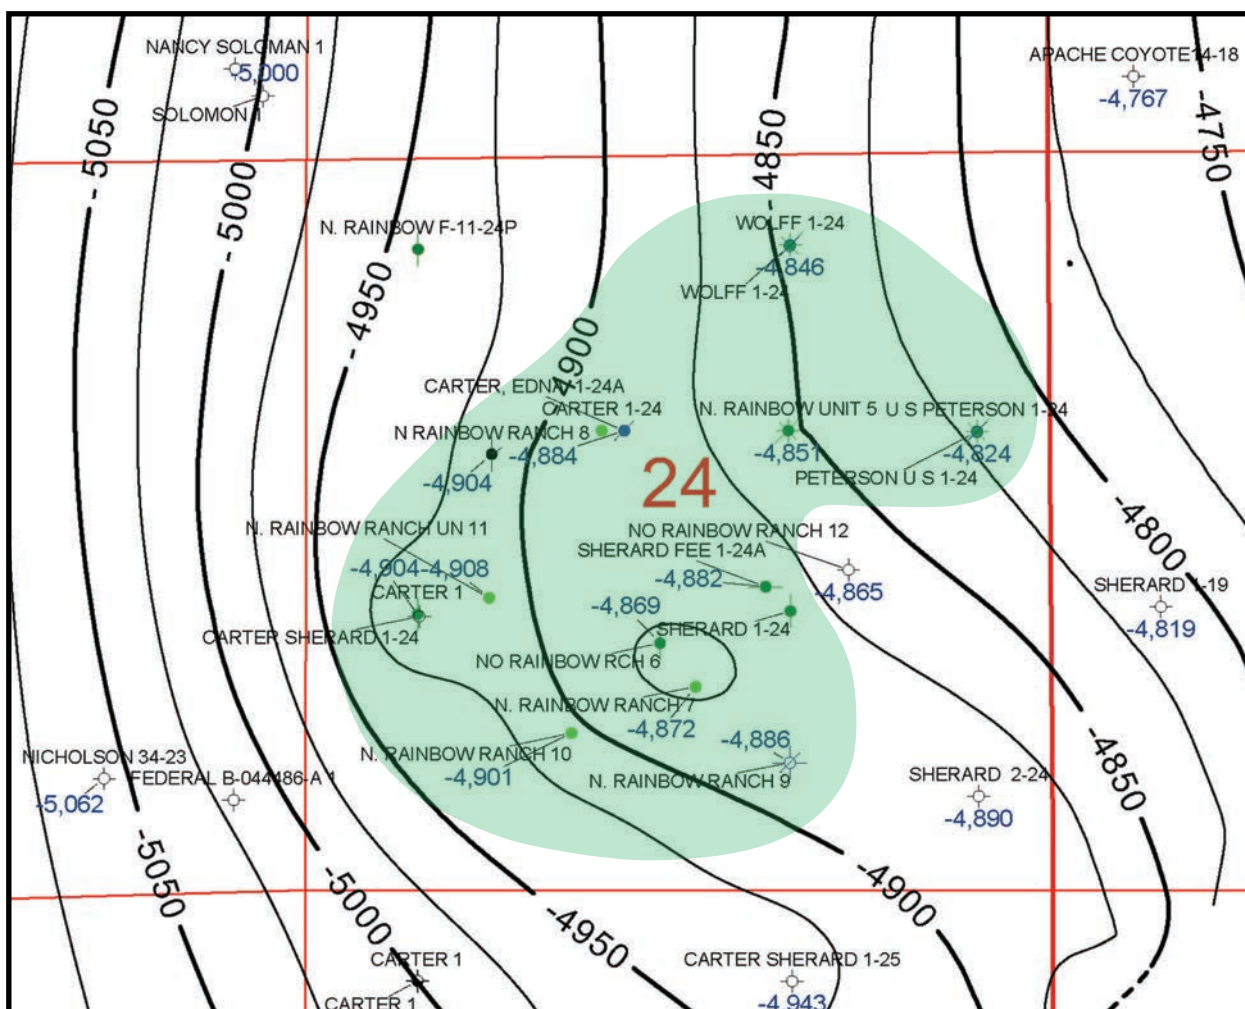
NANCY SOLOMAN 1
-5,000
SOLOMON 1
APACHE COYOTE 14-18
-4,767
-4750
-5050
-5000
-4850
N. RAINBOW F-11-24P
-4950
WOLFF 1-24
-4,846
WOLFF 1-24
-4900
CARTER, EDNA 1-24A
CARTER 1-24
N. RAINBOW UNIT 5
U S PETERSON 1-24
N RAINBOW RANCH 8
-4,884
-4,851
-4,824
-4,904
24
PETERSON U S 1-24
-4800
N. RAINBOW RANCH UN 11
NO RAINBOW RANCH 12
SHERARD FEE 1-24A
-4,904
-4,908
-4,882
-4,865
SHERARD 1-19
CARTER 1
-4,819
-4,869
CARTER SHERARD 1-24
SHERARD 1-24
NO RAINBOW RCH 6
N. RAINBOW RANCH 7
-4,872
-4,886
N. RAINBOW RANCH 10
NICHOLSON 34-23
FEDERAL B-044486-A 1
-4,901
N. RAINBOW RANCH 9
SHERARD 2-24
-5,062
-4,890
-4850
-5050
-5000
-4900
-4950
CARTER 1
CARTER SHERARD 1-25
CARTER 1
-4,943